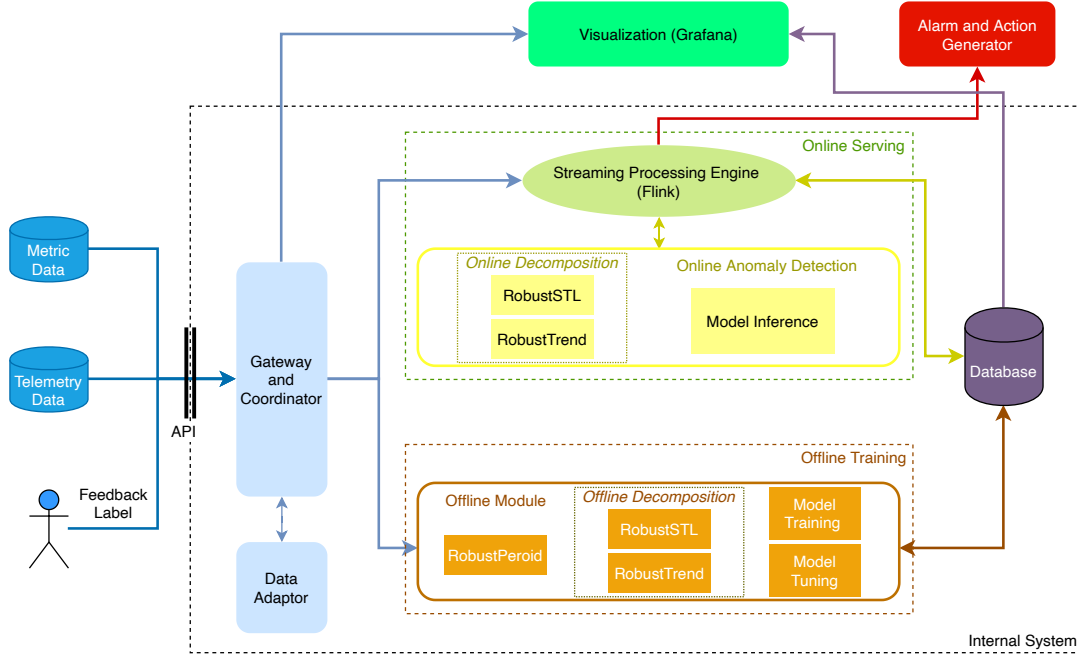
Visualization (Grafana)

Alarm and Action Generator

Online Serving

Streaming Processing Engine (Flink)

Online Decomposition

RobustSTL

RobustTrend

Online Anomaly Detection

Model Inference

Metric Data

Telemetry Data

API

Gateway and Coordinator

Database

Feedback Label

Offline Training

Offline Module

RobustPeroid

Offline Decomposition

RobustSTL

RobustTrend

Model Training

Model Tuning

Data Adaptor

Internal System